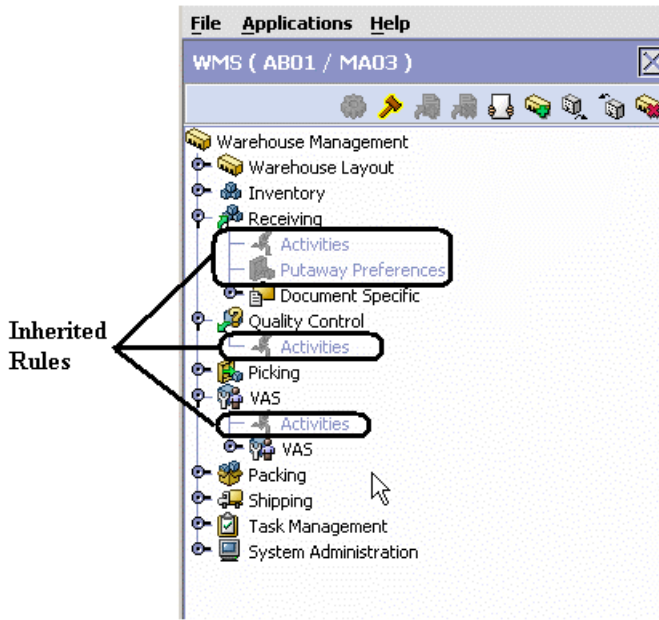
File Applications Help

WMS ( AB01 / MA03 )

Warehouse Management
Warehouse Layout
Inventory
Receiving
Activities
Putaway Preferences
Document Specific
Quality Control
Activities
Picking
VAS
Activities
VAS
Packing
Shipping
Task Management
System Administration

Inherited Rules